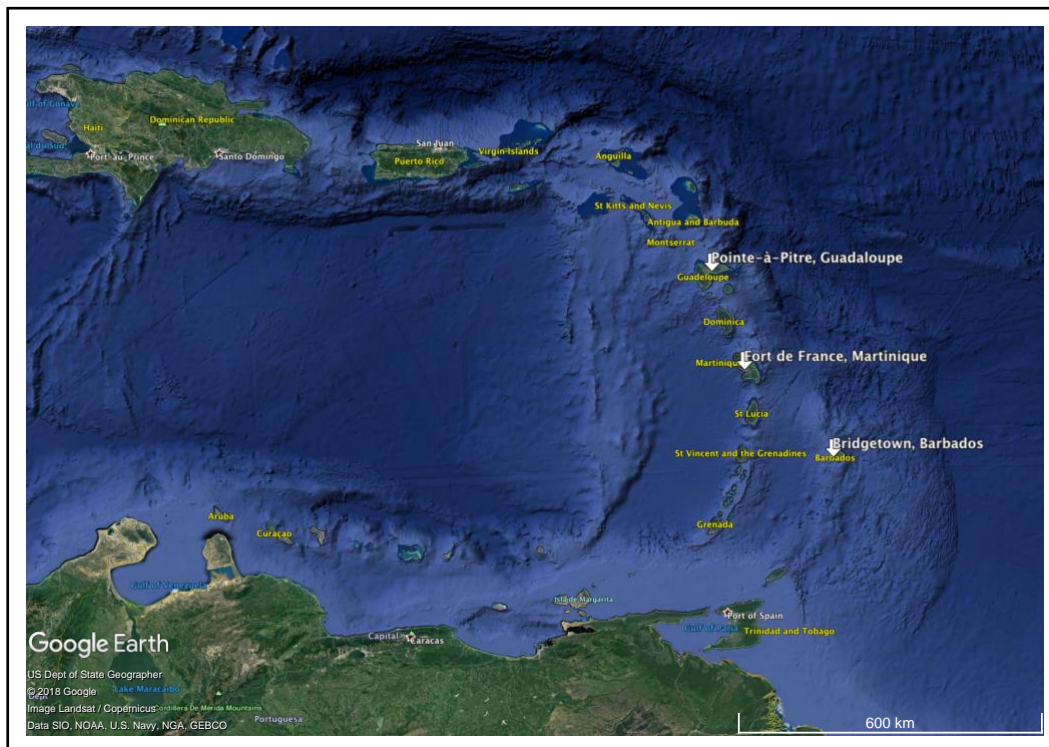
Gulf of Gonave
Haiti
Dominican Republic
Port-au-Prince
Santo Domingo
San Juan
Puerto Rico
Virgin Islands
Anguilla
St Kitts and Nevis
Antigua and Barbuda
Montserrat
Pointe-à-Pitre, Guadaloupe
Guadeloupe
Dominica
Martinique
Fort de France, Martinique
St Lucia
Bridgetown, Barbados
St Vincent and the Grenadines
Barbados
Grenada
Aruba
Curaçao
Gulf of Venezuela
Isla de Margarita
Port of Spain
Gulf of Paria
Trinidad and Tobago
Capital
Caracas
Lake Maracaibo
Cordillera De Merida Mountains
Portuguesa
Google Earth
US Dept of State Geographer
© 2018 Google
Image Landsat / Copernicus
Data SIO, NOAA, U.S. Navy, NGA, GEBCO
600 km